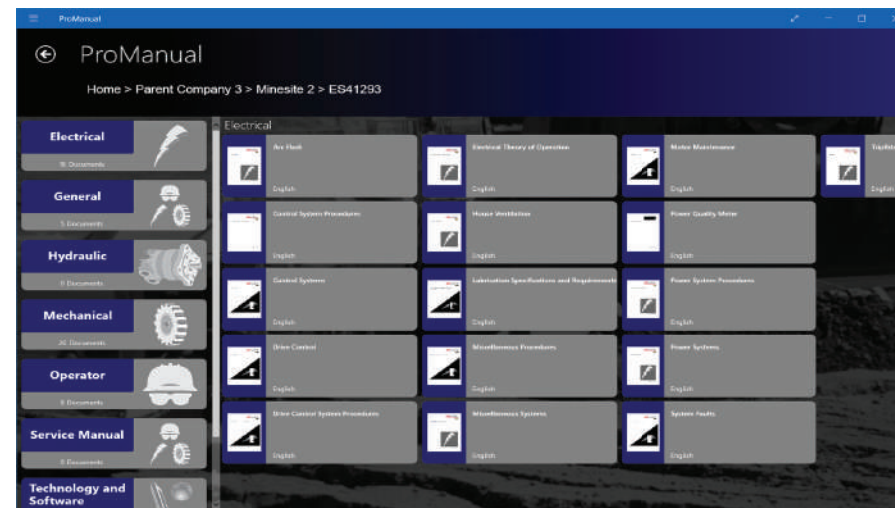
ProManual

ProManual

Home > Parent Company 3 > Minesite 2 > ES41293

Electrical
16 Documents

General
5 Documents

Hydraulic
0 Documents

Mechanical
20 Documents

Operator
0 Documents

Service Manual
0 Documents

Technology and Software

Electrical

Arc Flash
English

Electrical Theory of Operation
English

Motor Maintenance
English

Tripfiles
English

Control System Procedures
English

House Ventilation
English

Power Quality Meter
English

Control Systems
English

Lubrication Specifications and Requirements
English

Power System Procedures
English

Drive Control
English

Miscellaneous Procedures
English

Power Systems
English

Drive Control System Procedures
English

Miscellaneous Systems
English

System Faults
English